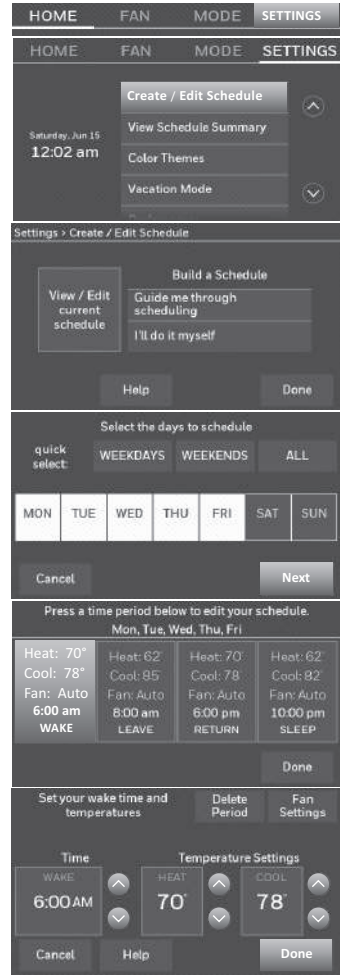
HOME FAN MODE SETTINGS

HOME FAN MODE SETTINGS

Saturday, Jun 15
12:02 am

Create / Edit Schedule
View Schedule Summary
Color Themes
Vacation Mode

Settings › Create / Edit Schedule

View / Edit current schedule

Build a Schedule
Guide me through scheduling
I'll do it myself

Help
Done

Select the days to schedule
quick select:
WEEKDAYS
WEEKENDS
ALL

| MON | TUE | WED | THU | FRI | SAT | SUN |
|---|---|---|---|---|---|---|

Cancel
Next

Press a time period below to edit your schedule.
Mon, Tue, Wed, Thu, Fri

| Heat: 70° Cool: 78° Fan: Auto 6:00 am WAKE | Heat: 62° Cool: 85° Fan: Auto 8:00 am LEAVE | Heat: 70° Cool: 78° Fan: Auto 6:00 pm RETURN | Heat: 62° Cool: 82° Fan: Auto 10:00 pm SLEEP |
|---|---|---|---|

Done

Set your wake time and temperatures
Delete Period
Fan Settings

Time
WAKE
6:00AM

Temperature Settings
HEAT
70°
COOL
78°

Cancel
Help
Done